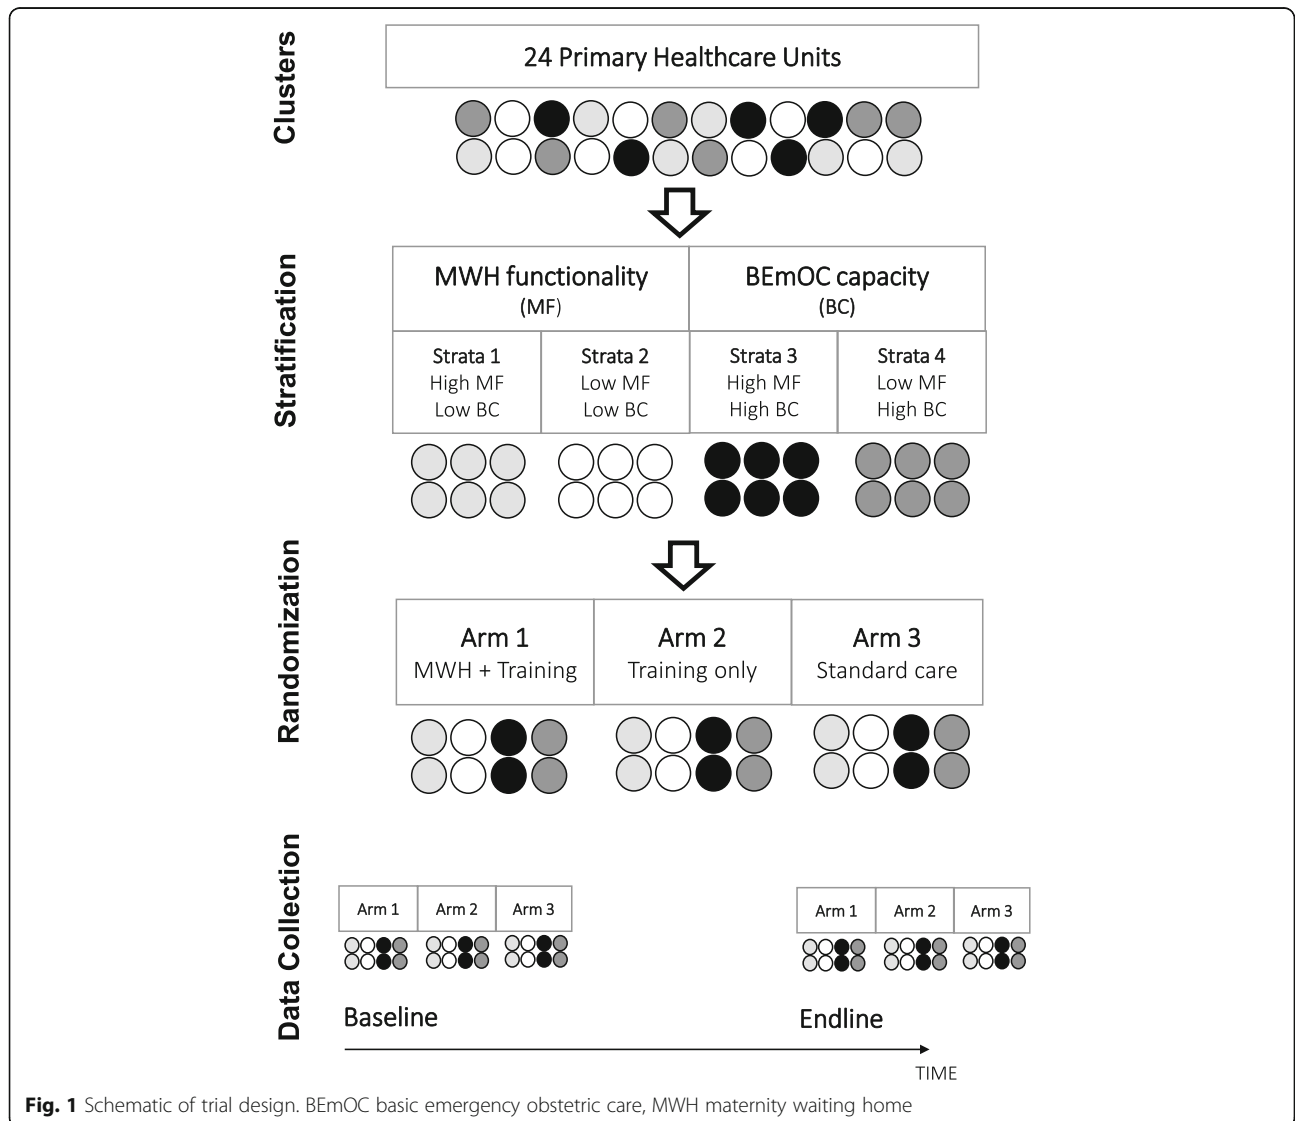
Clusters

24 Primary Healthcare Units

Stratification

| MWH functionality (MF) | | BEmOC capacity (BC) | |
|---|---|---|---|
| Strata 1 High MF Low BC | Strata 2 Low MF Low BC | Strata 3 High MF High BC | Strata 4 Low MF High BC |

Randomization

| Arm 1 MWH + Training | Arm 2 Training only | Arm 3 Standard care |
|---|---|---|

Data Collection

| Arm 1 | Arm 2 | Arm 3 |
|---|---|---|

| Arm 1 | Arm 2 | Arm 3 |
|---|---|---|

Baseline

Endline

TIME

**Fig. 1** Schematic of trial design. BEmOC basic emergency obstetric care, MWH maternity waiting home